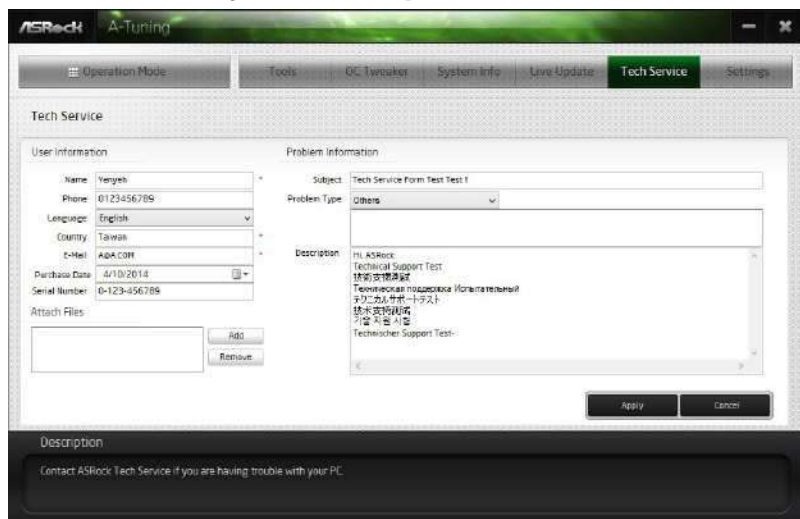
ASRock A-Tuning

Operation Mode | Tools | OC Tweaker | System Info | Live Update | Tech Service | Settings

Tech Service

User Information

Name Yenyeh *
Phone 0123456789
Language English
Country Taiwan *
E-Mail A@A.COM *
Purchase Date 4/10/2014
Serial Number 0-123-456789

Attach Files

Add
Remove

Problem Information

Subject Tech Service Form Test Test 1
Problem Type Others

Description Hi ASRock
Technical Support Test
技術支援測試
Техническая поддержка Испытательный
テクニカルサポートテスト
技术支持测试
기술 지원 시험
Technischer Support Test-

Apply Cancel

Description

Contact ASRock Tech Service if you are having trouble with your PC.